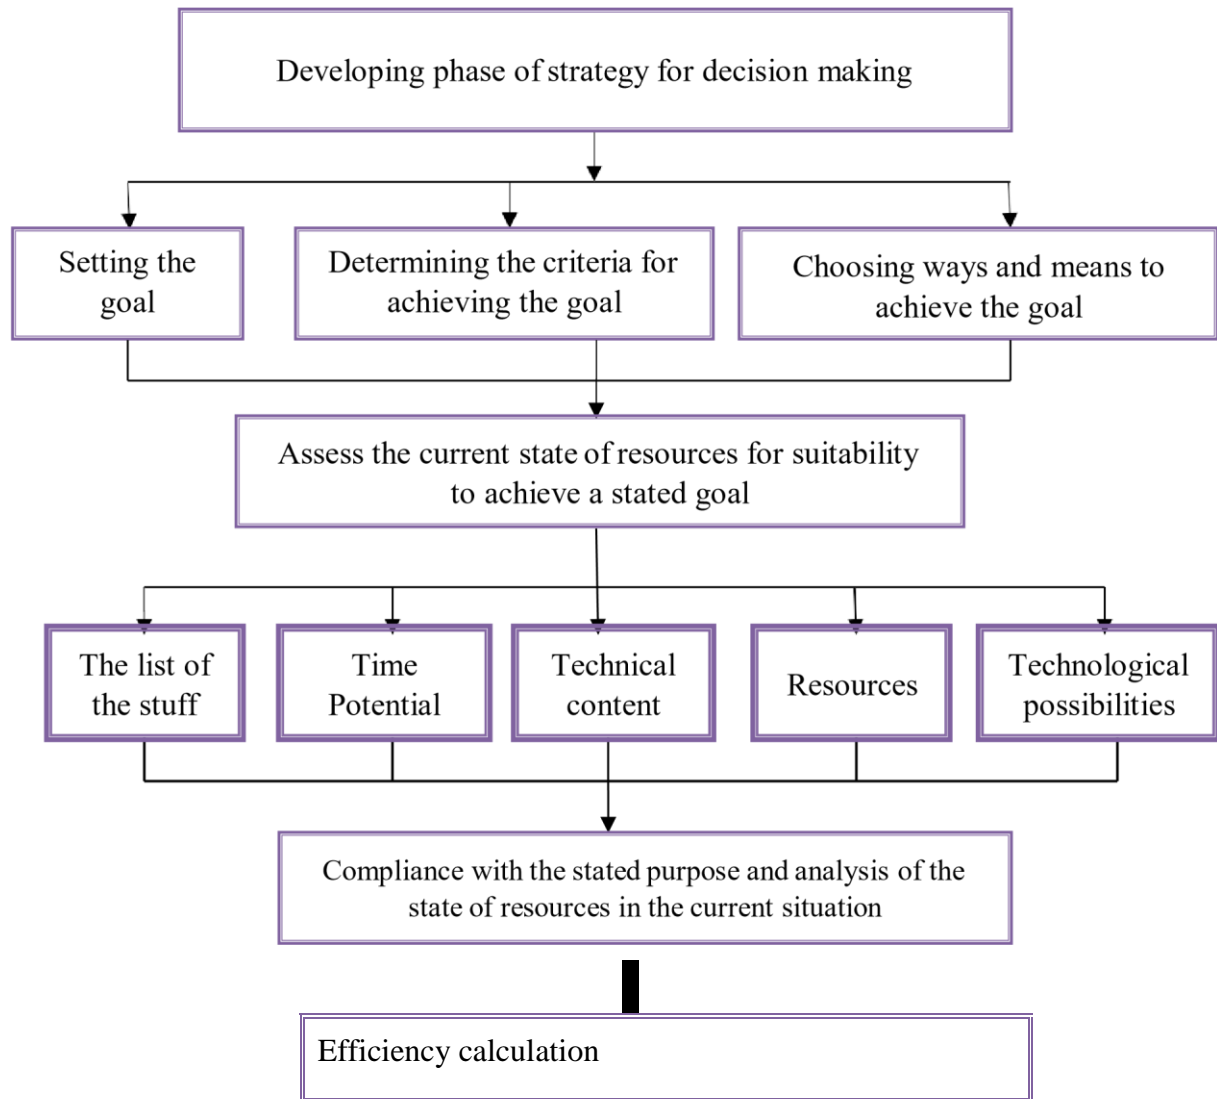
Developing phase of strategy for decision making

Setting the goal

Determining the criteria for achieving the goal

Choosing ways and means to achieve the goal

Assess the current state of resources for suitability to achieve a stated goal

The list of the stuff

Time Potential

Technical content

Resources

Technological possibilities

Compliance with the stated purpose and analysis of the state of resources in the current situation

Efficiency calculation